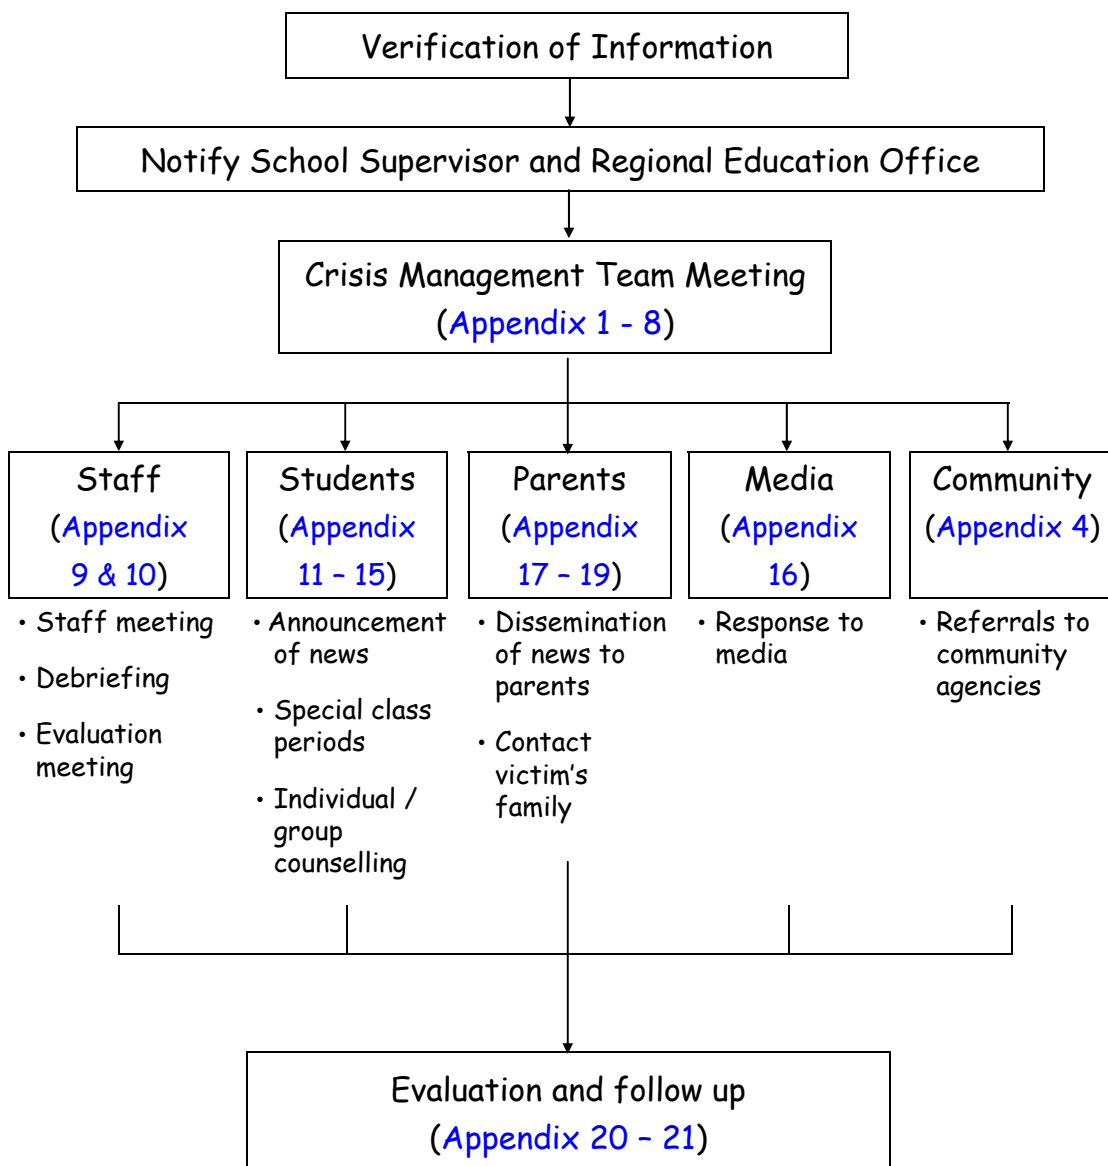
Verification of Information

Notify School Supervisor and Regional Education Office

Crisis Management Team Meeting (Appendix 1 - 8)

Staff (Appendix 9 & 10)

- Staff meeting
- Debriefing
- Evaluation meeting

Students (Appendix 11 – 15)

- Announcement of news
- Special class periods
- Individual / group counselling

Parents (Appendix 17 – 19)

- Dissemination of news to parents
- Contact victim's family

Media (Appendix 16)

- Response to media

Community (Appendix 4)

- Referrals to community agencies

Evaluation and follow up (Appendix 20 – 21)